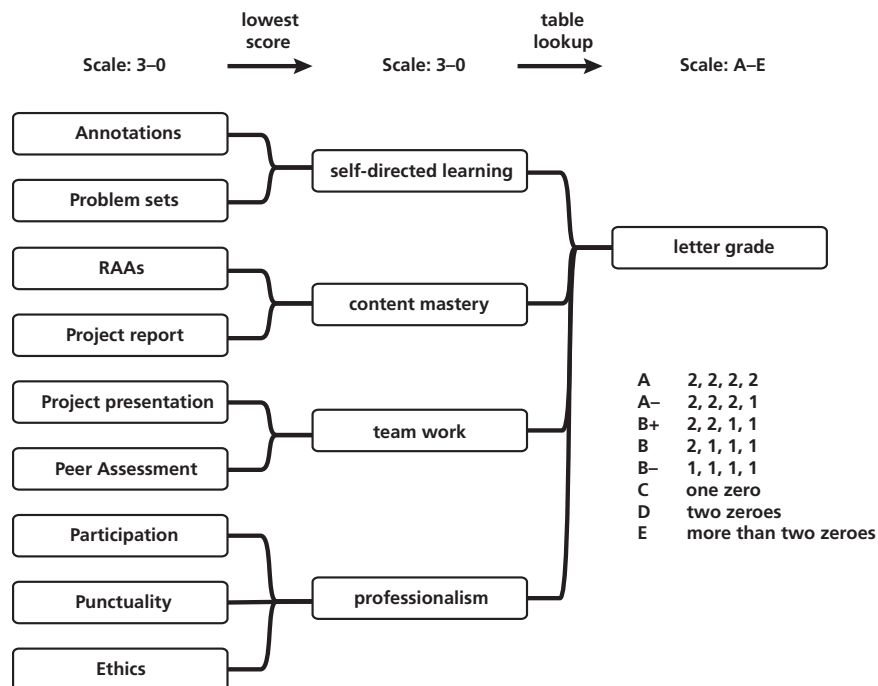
Scale: 3–0

lowest score

Scale: 3–0

table lookup

Scale: A–E

Annotations

Problem sets

self-directed learning

RAAs

Project report

content mastery

Project presentation

Peer Assessment

team work

Participation

Punctuality

Ethics

professionalism

letter grade

| | |
|---|---|
| A | 2, 2, 2, 2 |
| A– | 2, 2, 2, 1 |
| B+ | 2, 2, 1, 1 |
| B | 2, 1, 1, 1 |
| B– | 1, 1, 1, 1 |
| C | one zero |
| D | two zeroes |
| E | more than two zeroes |